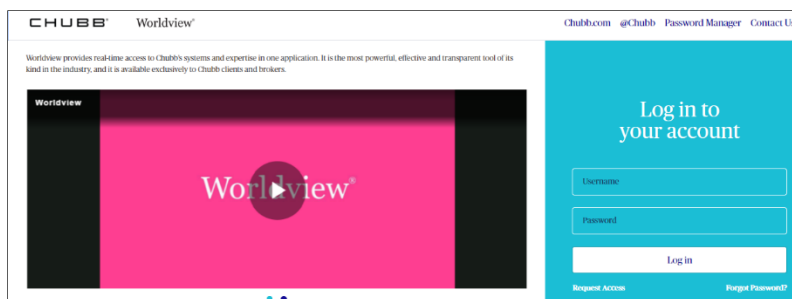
CHUBB® Worldview®

Chubb.com @Chubb Password Manager Contact U

Worldview provides real-time access to Chubb's systems and expertise in one application. It is the most powerful, effective and transparent tool of its kind in the industry, and it is available exclusively to Chubb clients and brokers.

Worldview

Worldview®

Log in to your account

Username

Password

Log in

Request Access

Forgot Password?